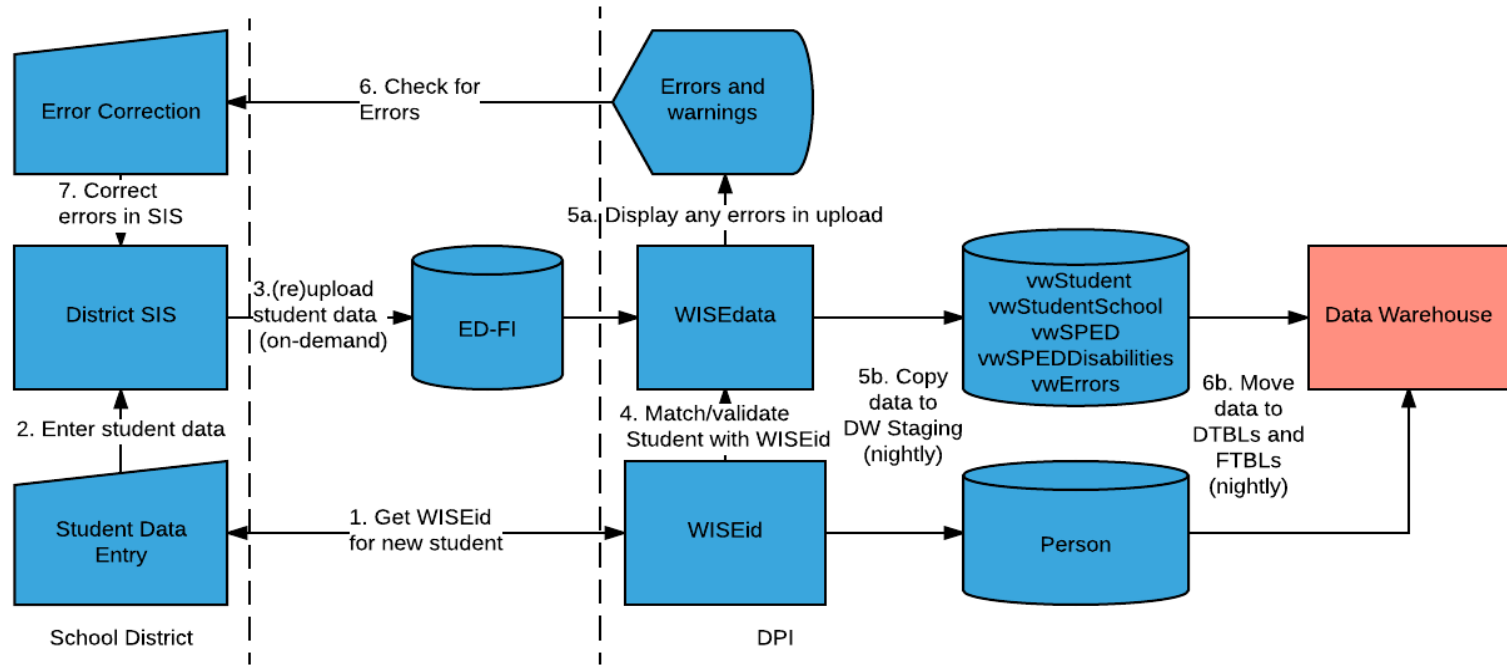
Error Correction

6. Check for Errors

Errors and warnings

7. Correct errors in SIS

5a. Display any errors in upload

District SIS

3.(re)upload student data (on-demand)

ED-FI

WISEdata

vwStudent
vwStudentSchool
vwSPED
vwSPEDDisabilities
vwErrors

Data Warehouse

5b. Copy data to DW Staging (nightly)

6b. Move data to DTBLs and FTBLs (nightly)

2. Enter student data

4. Match/validate Student with WISEid

Student Data Entry

1. Get WISEid for new student

WISEid

Person

School District

DPI